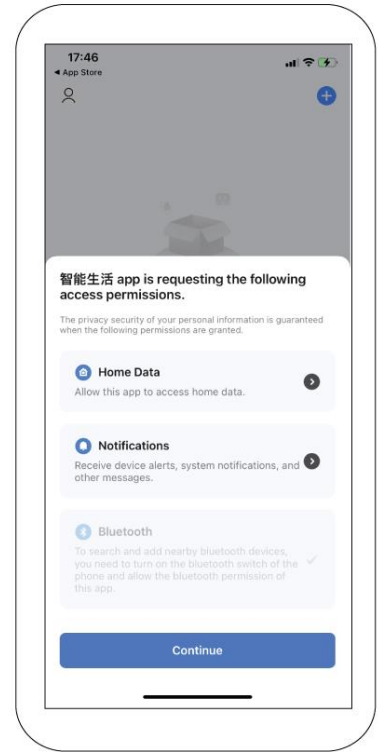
17:46
◀ App Store

智能生活 app is requesting the following access permissions.

The privacy security of your personal information is guaranteed when the following permissions are granted.

Home Data
Allow this app to access home data.

Notifications
Receive device alerts, system notifications, and other messages.

Bluetooth
To search and add nearby bluetooth devices, you need to turn on the bluetooth switch of the phone and allow the bluetooth permission of this app.

Continue